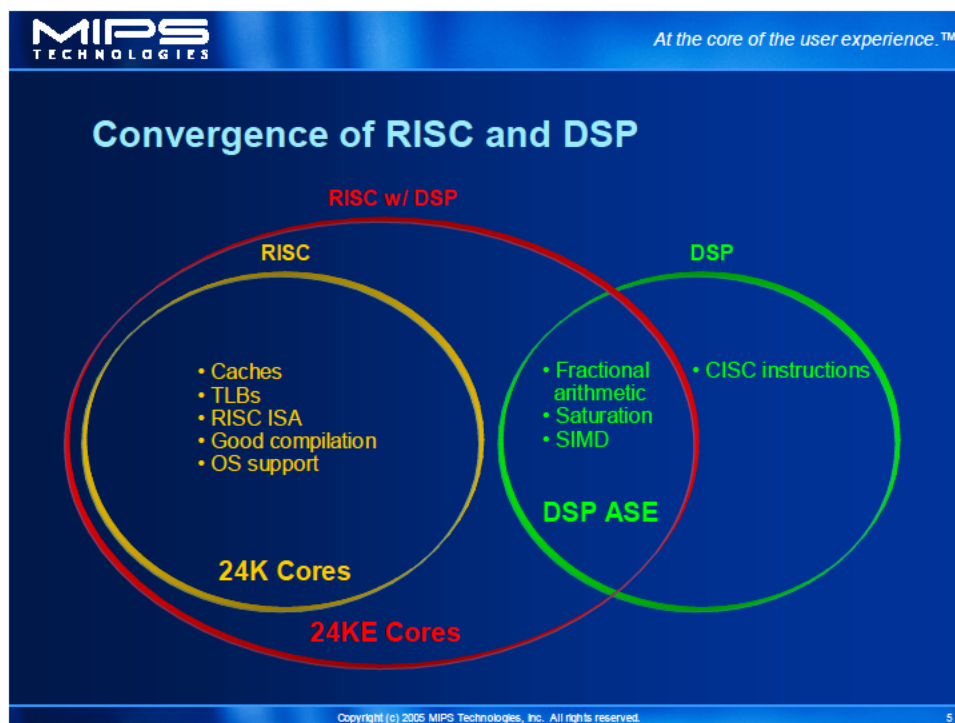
MIPS TECHNOLOGIES

At the core of the user experience.™

Convergence of RISC and DSP

RISC w/ DSP

RISC

DSP

• Caches
• TLBs
• RISC ISA
• Good compilation
• OS support

• Fractional arithmetic
• Saturation
• SIMD

• CISC instructions

DSP ASE

24K Cores

24KE Cores

Copyright (c) 2005 MIPS Technologies, Inc. All rights reserved.

5